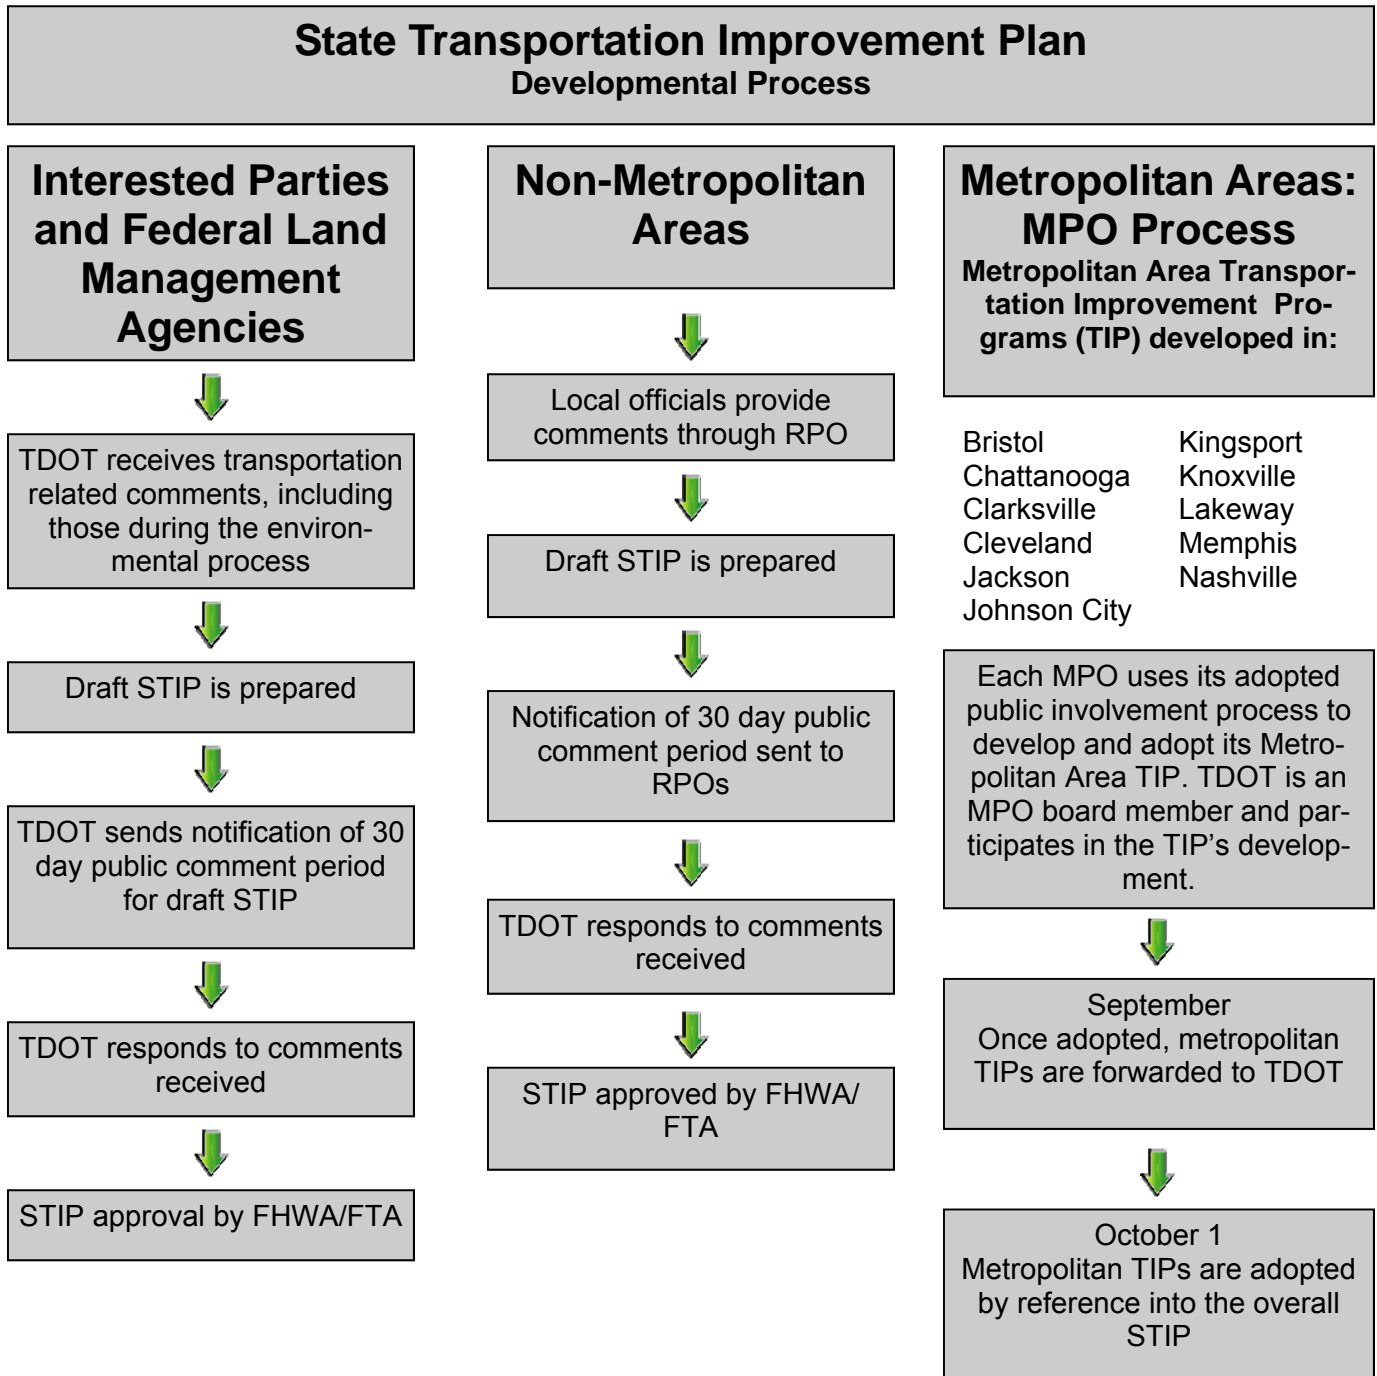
State Transportation Improvement Plan
Developmental Process

Interested Parties and Federal Land Management Agencies

TDOT receives transportation related comments, including those during the environmental process

Draft STIP is prepared

TDOT sends notification of 30 day public comment period for draft STIP

TDOT responds to comments received

STIP approval by FHWA/FTA

Non-Metropolitan Areas

Local officials provide comments through RPO

Draft STIP is prepared

Notification of 30 day public comment period sent to RPOs

TDOT responds to comments received

STIP approved by FHWA/ FTA

Metropolitan Areas: MPO Process
Metropolitan Area Transportation Improvement Programs (TIP) developed in:

Bristol
Chattanooga
Clarksville
Cleveland
Jackson
Johnson City

Kingsport
Knoxville
Lakeway
Memphis
Nashville

Each MPO uses its adopted public involvement process to develop and adopt its Metropolitan Area TIP. TDOT is an MPO board member and participates in the TIP's development.

September
Once adopted, metropolitan TIPs are forwarded to TDOT

October 1
Metropolitan TIPs are adopted by reference into the overall STIP